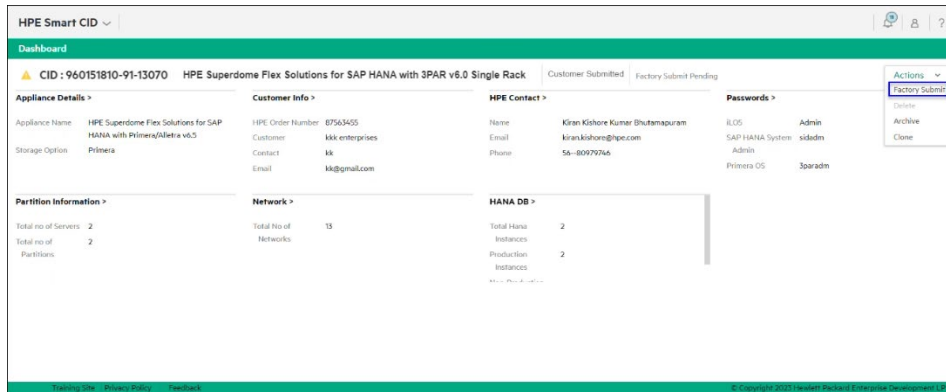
HPE Smart CID ⌄

Dashboard

CID : 960151810-91-13070 HPE Superdome Flex Solutions for SAP HANA with 3PAR v6.0 Single Rack

Customer Submitted Factory Submit Pending

Actions ⌄
Factory Submit
Delete
Archive
Clone

Appliance Details >

Appliance Name HPE Superdome Flex Solutions for SAP HANA with Primera/Alletra v6.5
Storage Option Primera

Customer Info >

HPE Order Number 87563455
Customer kkk enterprises
Contact kk
Email kk@gmail.com

HPE Contact >

Name Kiran Kishore Kumar Bhutamapuram
Email kiran.kishore@hpe.com
Phone 56--80979746

Passwords >

iLOS Admin
SAP HANA System Admin sidadm
Primera OS 3paradm

Partition Information >

Total no of Servers 2
Total no of Partitions 2

Network >

Total No of Networks 13

HANA DB >

Total Hana Instances 2
Production Instances 2
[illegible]

Training Site Privacy Policy Feedback

© Copyright 2023 Hewlett Packard Enterprise Development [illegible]